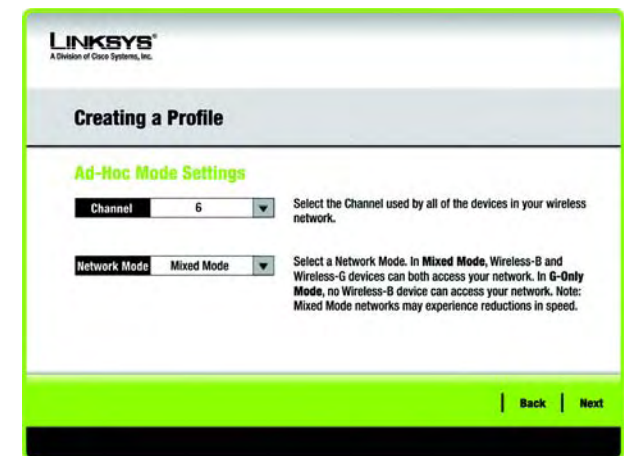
LINKSYS®
A Division of Cisco Systems, Inc.

Creating a Profile

Ad-Hoc Mode Settings

Channel 6

Select the Channel used by all of the devices in your wireless network.

Network Mode Mixed Mode

Select a Network Mode. In Mixed Mode, Wireless-B and Wireless-G devices can both access your network. In G-Only Mode, no Wireless-B device can access your network. Note: Mixed Mode networks may experience reductions in speed.

Back Next